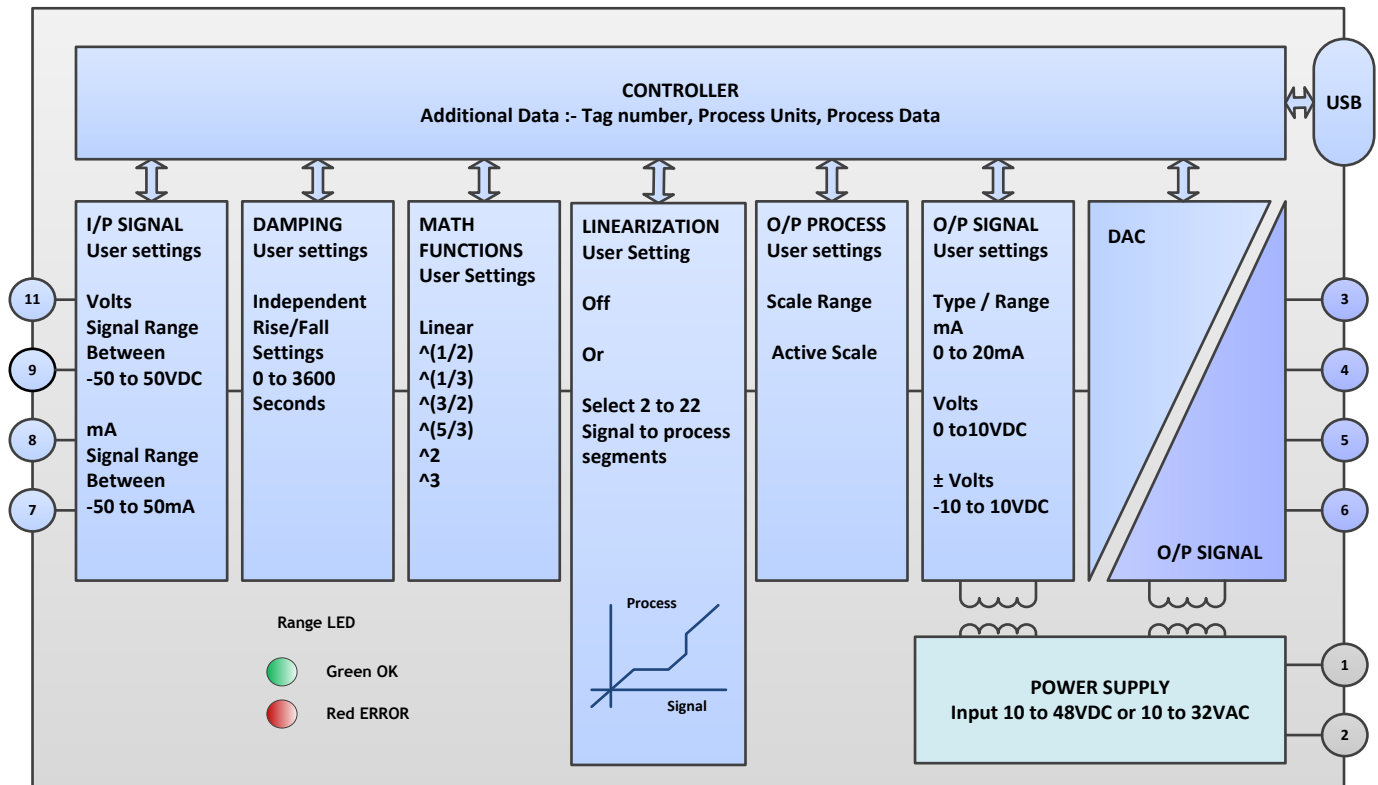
CONTROLLER
Additional Data :- Tag number, Process Units, Process Data

USB

I/P SIGNAL
User settings

Volts
Signal Range
Between
-50 to 50VDC

mA
Signal Range
Between
-50 to 50mA

11

9

8

7

DAMPING
User settings

Independent
Rise/Fall
Settings
0 to 3600
Seconds

MATH FUNCTIONS
User Settings

Linear
^(1/2)
^(1/3)
^(3/2)
^(5/3)
^2
^3

LINEARIZATION
User Setting

Off

Or

Select 2 to 22
Signal to process
segments

Process

Signal

O/P PROCESS
User settings

Scale Range

Active Scale

O/P SIGNAL
User settings

Type / Range
mA
0 to 20mA

Volts
0 to10VDC

± Volts
-10 to 10VDC

DAC

O/P SIGNAL

3

4

5

6

Range LED

Green OK

Red ERROR

POWER SUPPLY
Input 10 to 48VDC or 10 to 32VAC

1

2